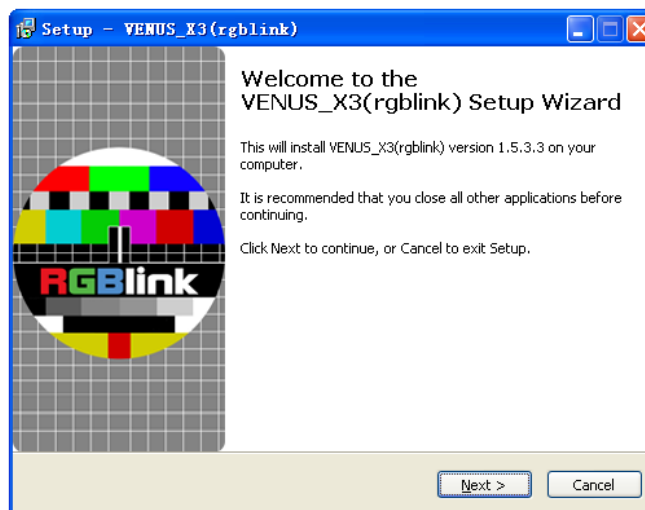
Setup - VENUS_X3(rgblink)

RGBlink

Welcome to the VENUS_X3(rgblink) Setup Wizard

This will install VENUS_X3(rgblink) version 1.5.3.3 on your computer.

It is recommended that you close all other applications before continuing.

Click Next to continue, or Cancel to exit Setup.

Next >

Cancel